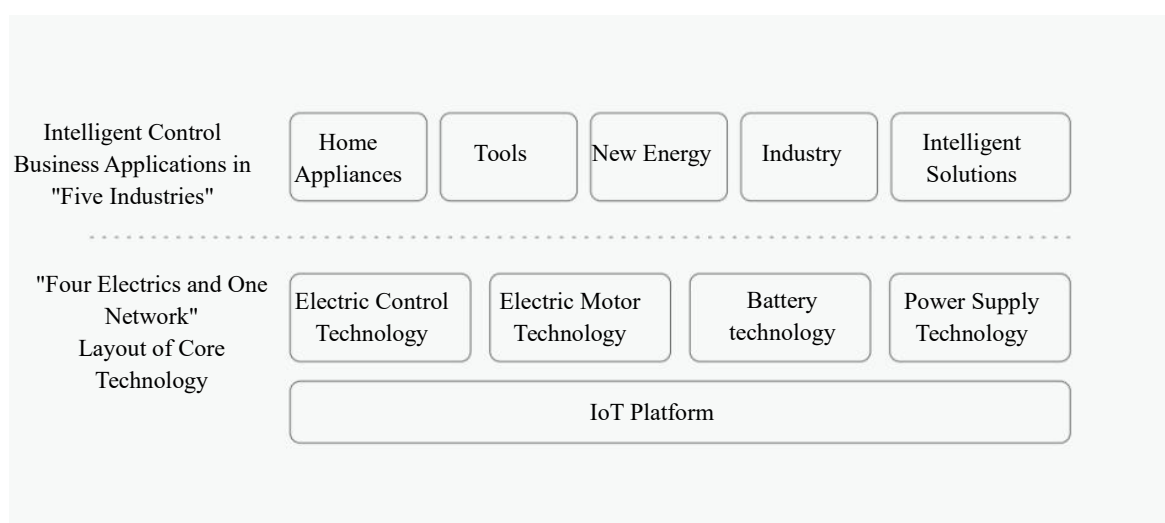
Intelligent Control Business Applications in "Five Industries"

Home Appliances

Tools

New Energy

Industry

Intelligent Solutions

"Four Electrics and One Network" Layout of Core Technology

Electric Control Technology

Electric Motor Technology

Battery technology

Power Supply Technology

IoT Platform